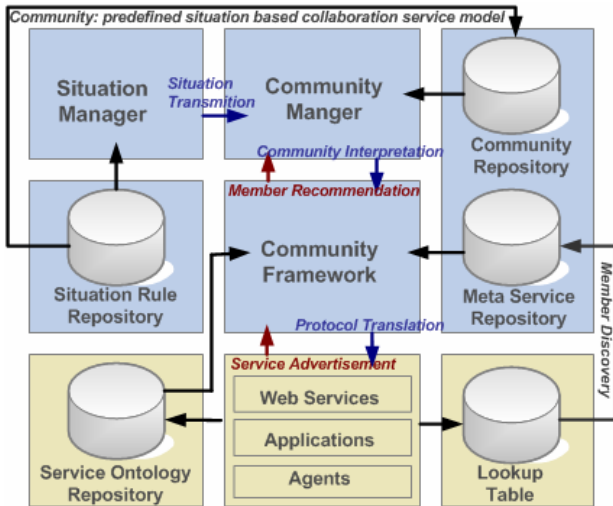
Community: predefined situation based collaboration service model

Situation Manager

Situation Transmition

Community Manger

Community Repository

Community Interpretation

Member Recommendation

Situation Rule Repository

Community Framework

Meta Service Repository

Member Discovery

Protocol Translation

Service Advertisement

Web Services

Applications

Agents

Service Ontology Repository

Lookup Table